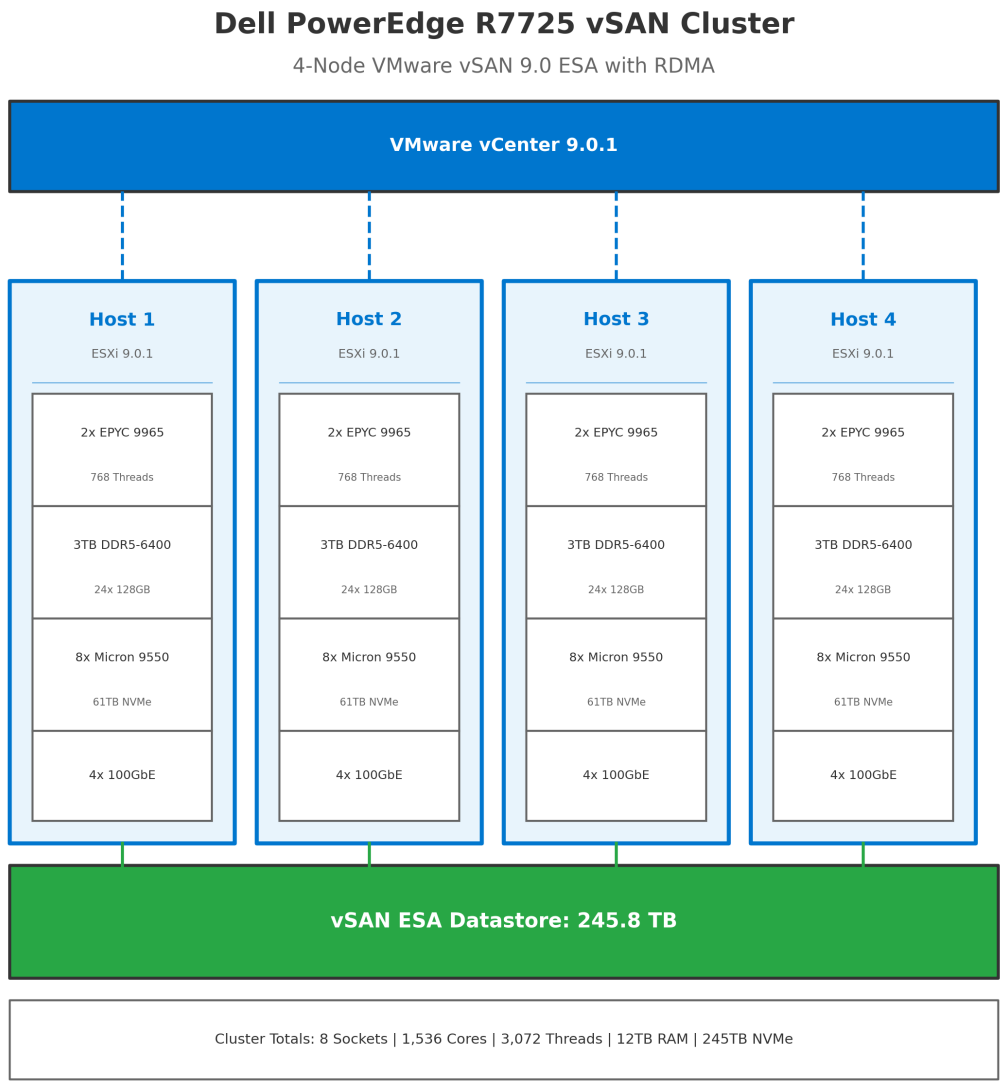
Dell PowerEdge R7725 vSAN Cluster

4-Node VMware vSAN 9.0 ESA with RDMA

VMware vCenter 9.0.1

Host 1
ESXi 9.0.1
2x EPYC 9965
768 Threads
3TB DDR5-6400
24x 128GB
8x Micron 9550
61TB NVMe
4x 100GbE

Host 2
ESXi 9.0.1
2x EPYC 9965
768 Threads
3TB DDR5-6400
24x 128GB
8x Micron 9550
61TB NVMe
4x 100GbE

Host 3
ESXi 9.0.1
2x EPYC 9965
768 Threads
3TB DDR5-6400
24x 128GB
8x Micron 9550
61TB NVMe
4x 100GbE

Host 4
ESXi 9.0.1
2x EPYC 9965
768 Threads
3TB DDR5-6400
24x 128GB
8x Micron 9550
61TB NVMe
4x 100GbE

vSAN ESA Datastore: 245.8 TB

Cluster Totals: 8 Sockets | 1,536 Cores | 3,072 Threads | 12TB RAM | 245TB NVMe